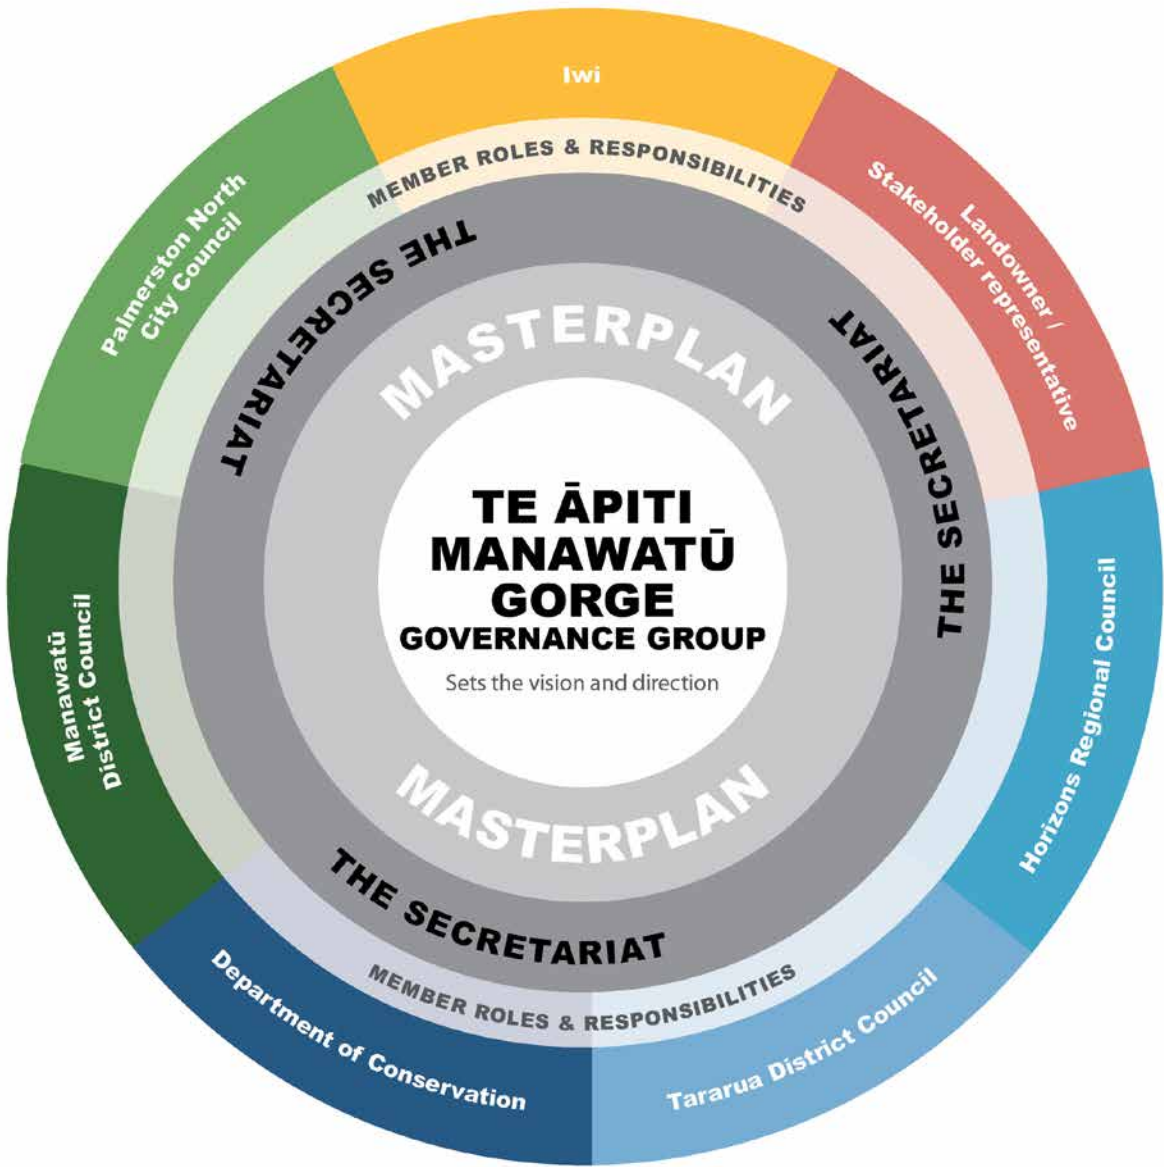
Iwi

Landowner / Stakeholder representative

Horizons Regional Council

Tararua District Council

Department of Conservation

Manawatū District Council

Palmerston North City Council

MEMBER ROLES & RESPONSIBILITIES

MEMBER ROLES & RESPONSIBILITIES

THE SECRETARIAT

THE SECRETARIAT

THE SECRETARIAT

MASTERPLAN

MASTERPLAN

TE ĀPITI MANAWATŪ GORGE GOVERNANCE GROUP

Sets the vision and direction